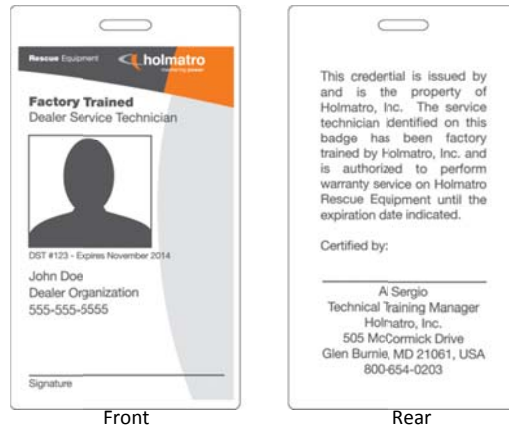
Rescue Equipment holmatro

Factory Trained
Dealer Service Technician

DST #123 - Expires November 2014

John Doe
Dealer Organization
555-555-5555

Signature

Front

This credential is issued by and is the property of Holmatro, Inc. The service technician identified on this badge has been factory trained by Holmatro, Inc. and is authorized to perform warranty service on Holmatro Rescue Equipment until the expiration date indicated.

Certified by:

Al Sergio
Technical Training Manager
Holmatro, Inc.
505 McCormick Drive
Glen Burnie, MD 21061, USA
800-654-0203

Rear